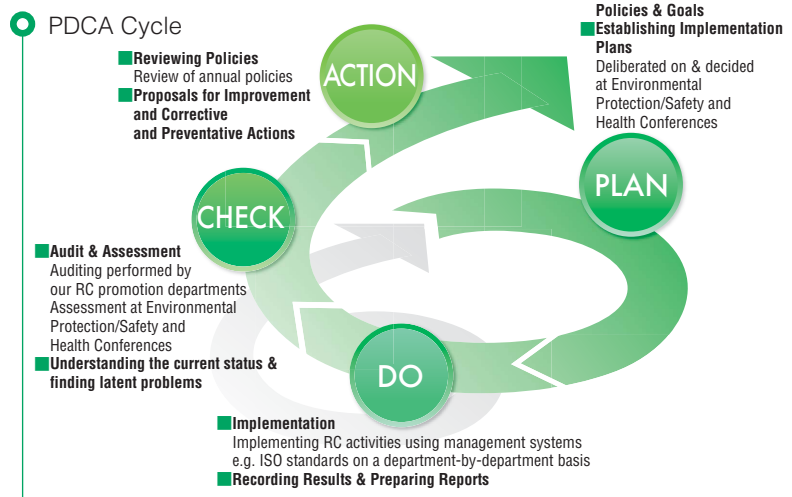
PDCA Cycle

Reviewing Policies
Review of annual policies
Proposals for Improvement and Corrective and Preventative Actions

ACTION

Policies & Goals
Establishing Implementation Plans
Deliberated on & decided at Environmental Protection/Safety and Health Conferences

PLAN

CHECK

Audit & Assessment
Auditing performed by our RC promotion departments
Assessment at Environmental Protection/Safety and Health Conferences
Understanding the current status & finding latent problems

DO

Implementation
Implementing RC activities using management systems e.g. ISO standards on a department-by-department basis
Recording Results & Preparing Reports